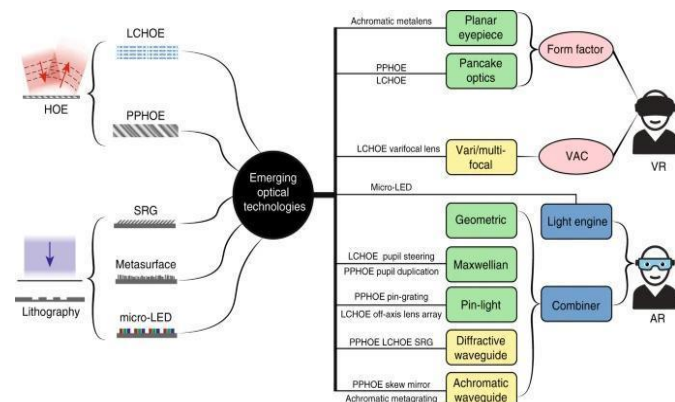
HOE

LCHOE

PPHOE

Lithography

SRG

Metasurface

micro-LED

Emerging optical technologies

Achromatic metalens

Planar eyepiece

PPHOE
LCHOE

Pancake optics

Form factor

LCHOE varifocal lens

Vari/multi-focal

VAC

VR

Micro-LED

Geometric

Light engine

LCHOE pupil steering
PPHOE pupil duplication

Maxwellian

PPHOE pin-grating
LCHOE off-axis lens array

Pin-light

Combiner

AR

PPHOE LCHOE SRG

Diffractive waveguide

PPHOE skew mirror
Achromatic metagrating

Achromatic waveguide